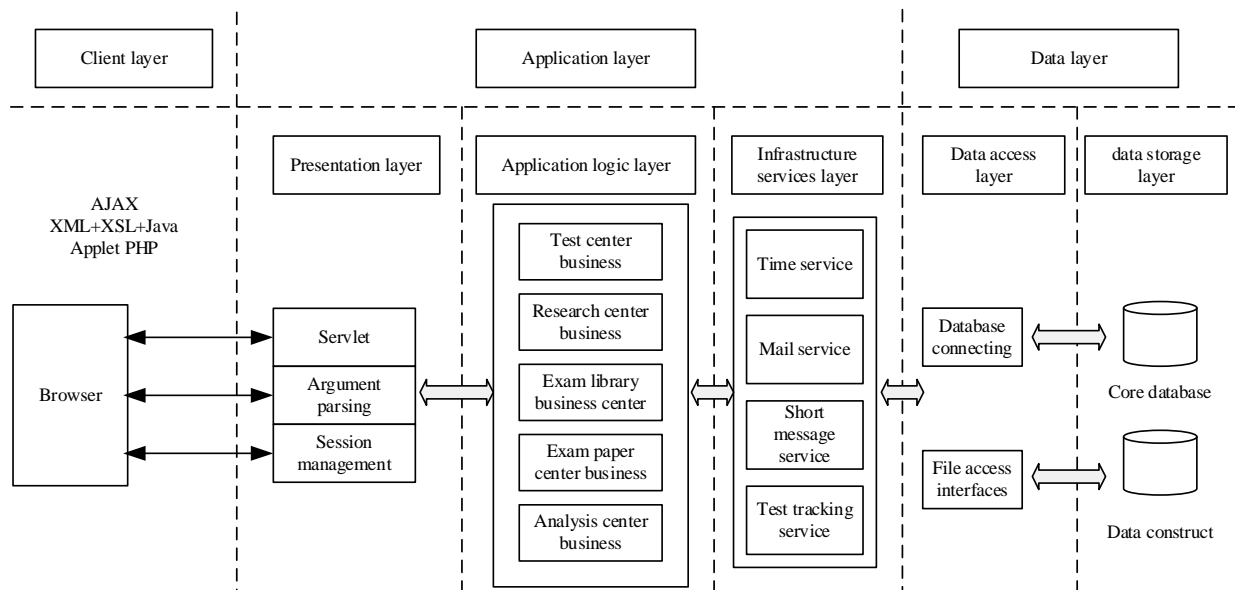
Client layer

Application layer

Data layer

Presentation layer

Application logic layer

Infrastructure services layer

Data access layer

data storage layer

AJAX
XML+XSL+Java
Applet PHP

Test center business

Research center business

Exam library business center

Exam paper center business

Analysis center business

Time service

Mail service

Short message service

Test tracking service

Browser

Servlet

Argument parsing

Session management

Database connecting

File access interfaces

Core database

Data construct